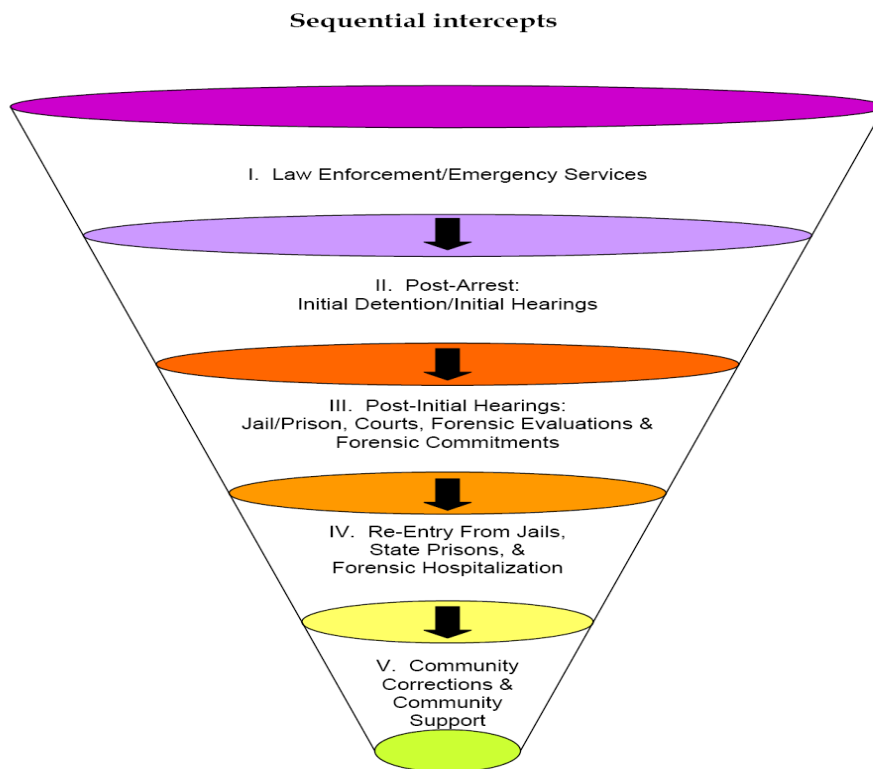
Sequential intercepts

I. Law Enforcement/Emergency Services

II. Post-Arrest: Initial Detention/Initial Hearings

III. Post-Initial Hearings: Jail/Prison, Courts, Forensic Evaluations & Forensic Commitments

IV. Re-Entry From Jails, State Prisons, & Forensic Hospitalization

V. Community Corrections & Community Support